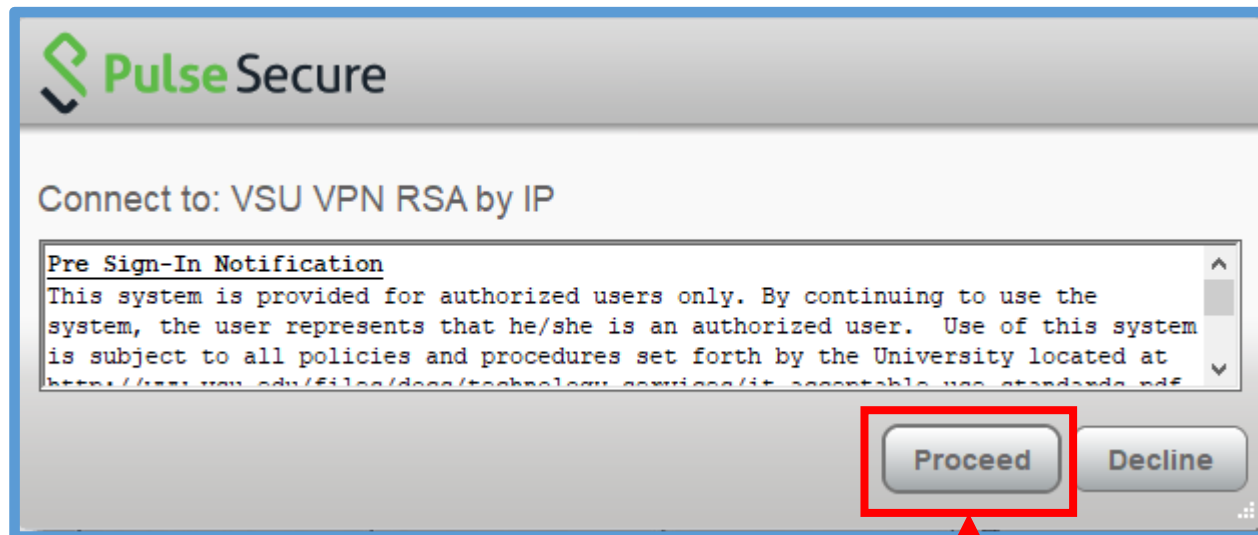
Pulse Secure

Connect to: VSU VPN RSA by IP

Pre Sign-In Notification
This system is provided for authorized users only. By continuing to use the system, the user represents that he/she is an authorized user. Use of this system is subject to all policies and procedures set forth by the University located at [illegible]

Proceed

Decline